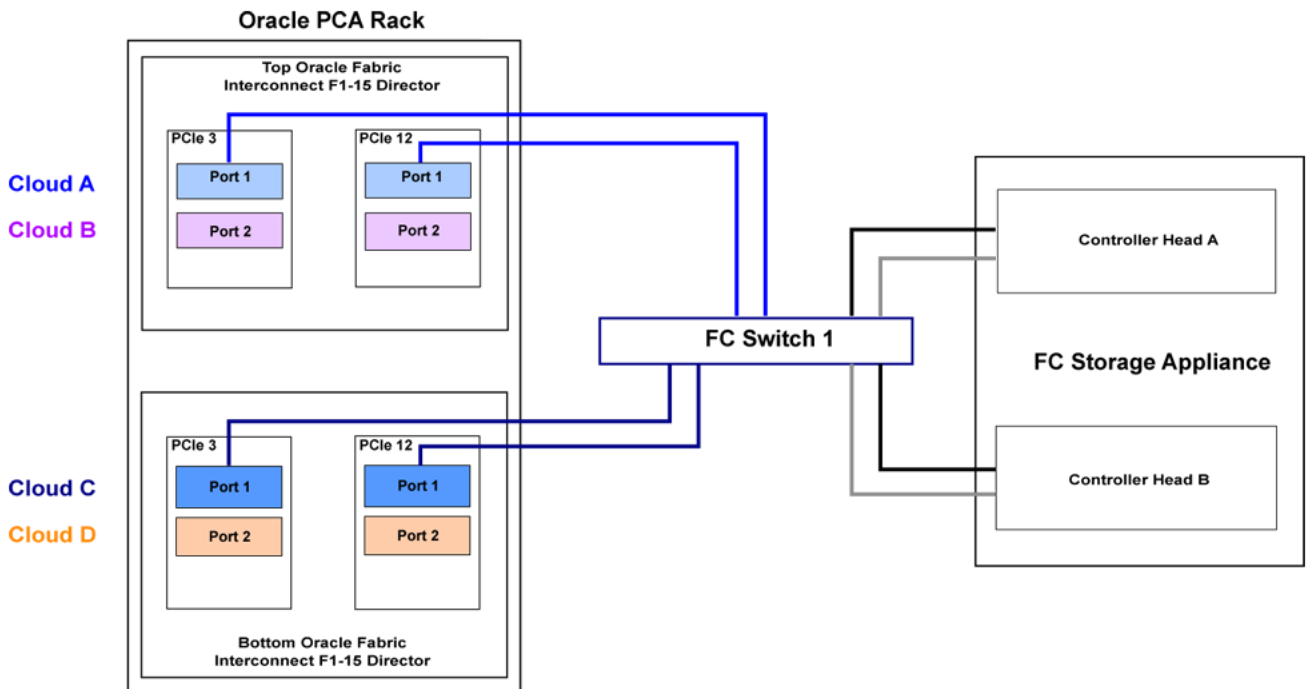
Oracle PCA Rack

Top Oracle Fabric Interconnect F1-15 Director

Cloud A

Cloud B

PCIe 3

Port 1

Port 2

PCIe 12

Port 1

Port 2

FC Switch 1

Controller Head A

FC Storage Appliance

Controller Head B

Cloud C

Cloud D

PCIe 3

Port 1

Port 2

PCIe 12

Port 1

Port 2

Bottom Oracle Fabric Interconnect F1-15 Director